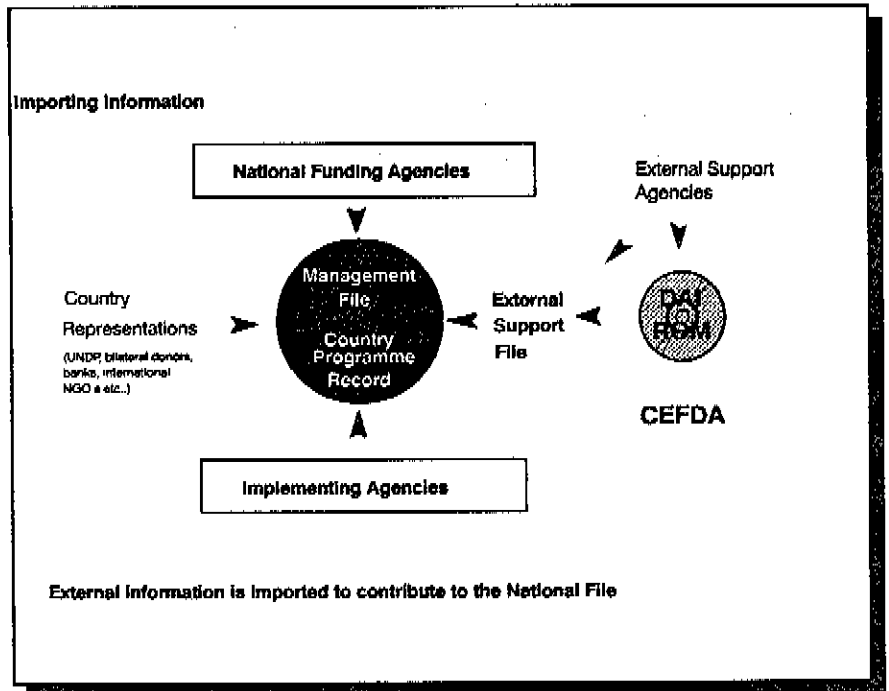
Importing Information

National Funding Agencies

External Support Agencies

Country Representations (UNDP, bilateral donors, banks, international NGO s etc..)

Management File

Country Programme Record

External Support File

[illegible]

CEFDA

Implementing Agencies

External information is imported to contribute to the National File